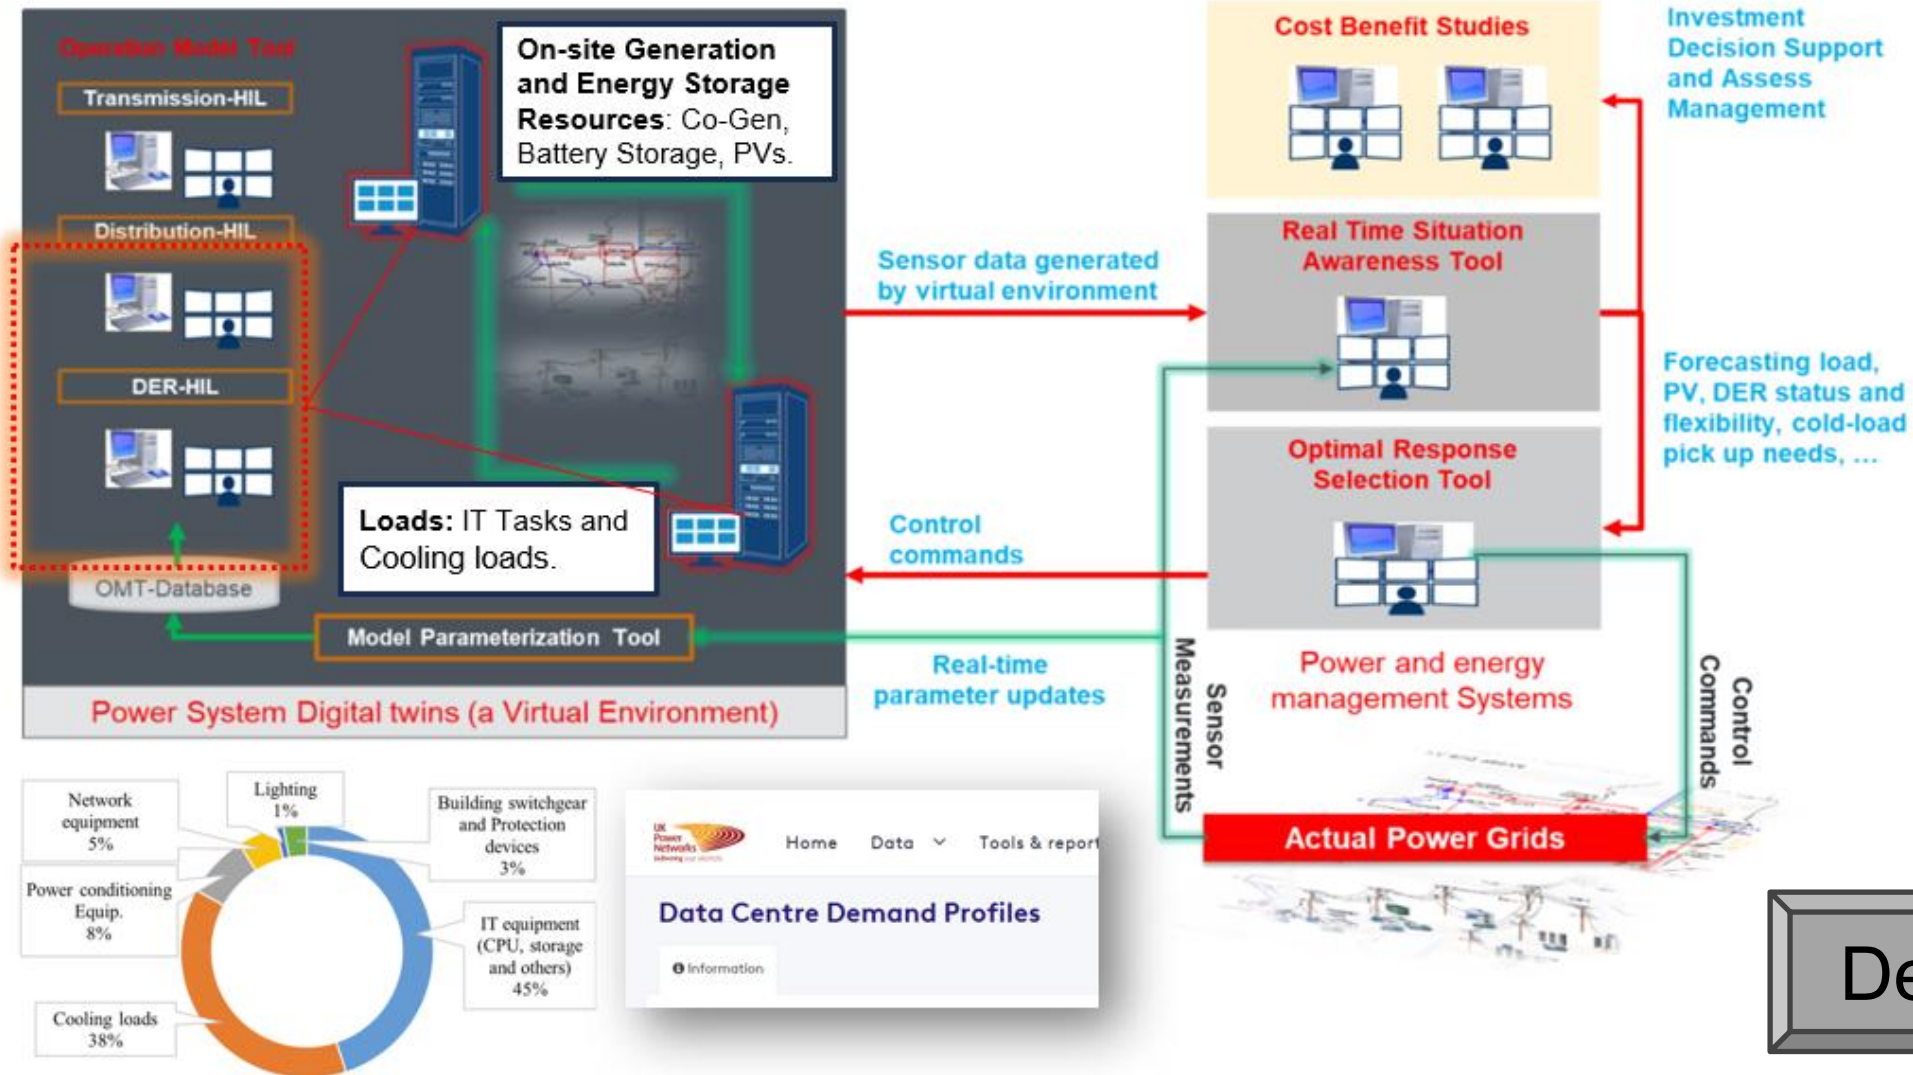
Operation Model Tool

Transmission-HIL

Distribution-HIL

DER-HIL

OMT-Database

On-site Generation and Energy Storage Resources: Co-Gen, Battery Storage, PVs.

Loads: IT Tasks and Cooling loads.

Model Parameterization Tool

Power System Digital twins (a Virtual Environment)

Sensor data generated by virtual environment

Control commands

Real-time parameter updates

Cost Benefit Studies

Real Time Situation Awareness Tool

Optimal Response Selection Tool

Power and energy management Systems

Investment Decision Support and Assess Management

Forecasting load, PV, DER status and flexibility, cold-load pick up needs, ...

Sensor Measurements

Control Commands

Actual Power Grids

Network equipment 5%

Lighting 1%

Building switchgear and Protection devices 3%

Power conditioning Equip. 8%

IT equipment (CPU, storage and others) 45%

Cooling loads 38%

UK Power Networks

Home Data Tools & report

Data Centre Demand Profiles

Information

De